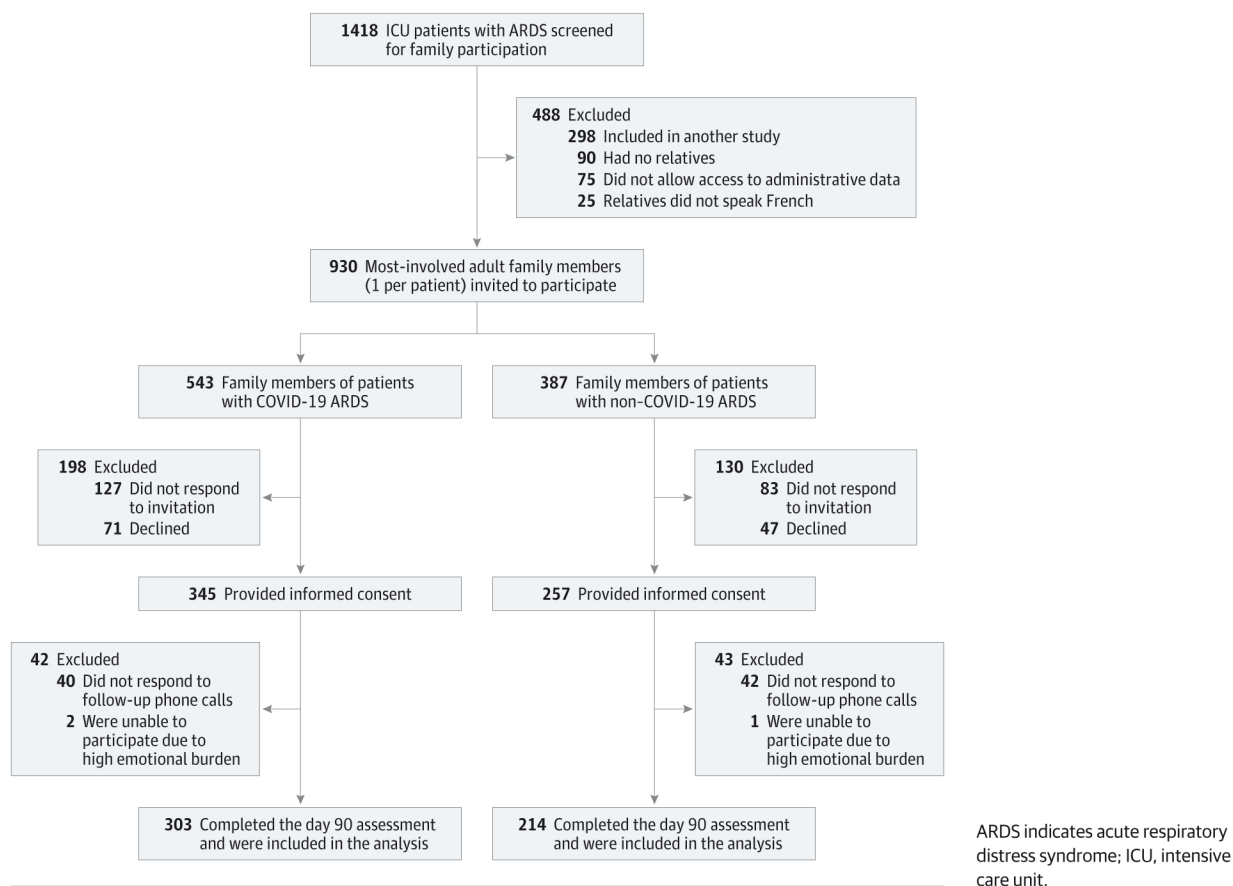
1418 ICU patients with ARDS screened for family participation

488 Excluded
298 Included in another study
90 Had no relatives
75 Did not allow access to administrative data
25 Relatives did not speak French

930 Most-involved adult family members (1 per patient) invited to participate

543 Family members of patients with COVID-19 ARDS

387 Family members of patients with non-COVID-19 ARDS

198 Excluded
127 Did not respond to invitation
71 Declined

130 Excluded
83 Did not respond to invitation
47 Declined

345 Provided informed consent

257 Provided informed consent

42 Excluded
40 Did not respond to follow-up phone calls
2 Were unable to participate due to high emotional burden

43 Excluded
42 Did not respond to follow-up phone calls
1 Were unable to participate due to high emotional burden

303 Completed the day 90 assessment and were included in the analysis

214 Completed the day 90 assessment and were included in the analysis

ARDS indicates acute respiratory distress syndrome; ICU, intensive care unit.